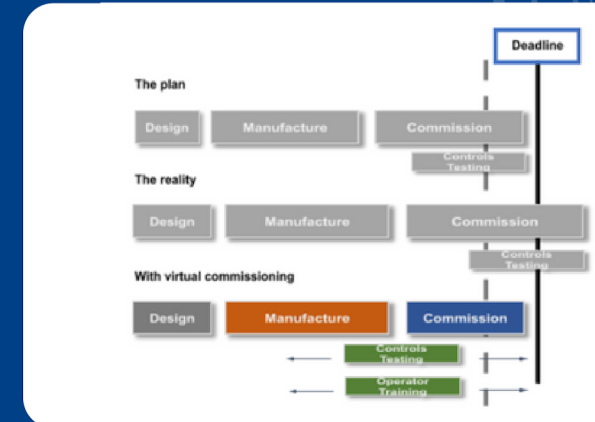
Deadline

The plan

Design
Manufacture
Commission
Controls Testing

The reality

Design
Manufacture
Commission
Controls Testing

With virtual commissioning

Design
Manufacture
Commission
Controls Testing
Operator Training